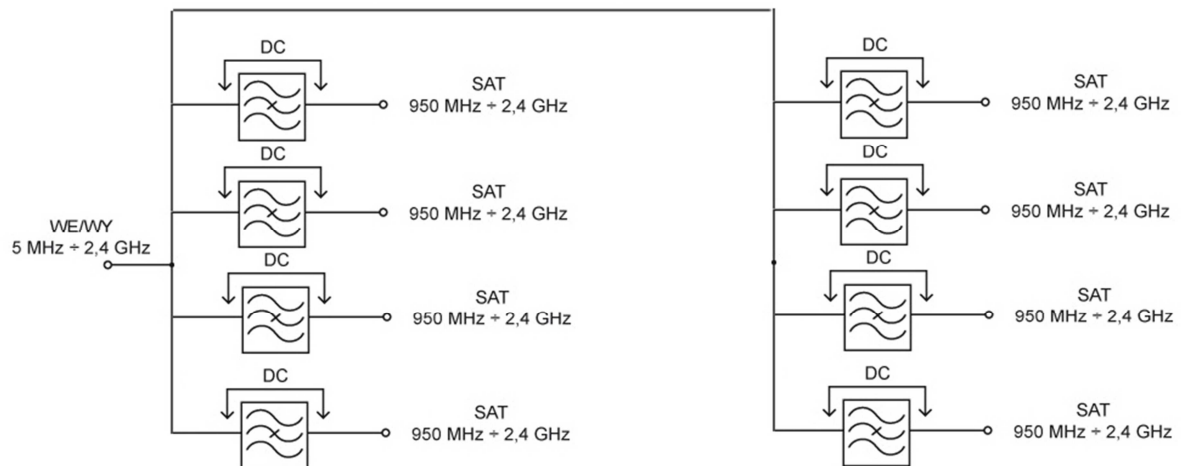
WE/WY
5 MHz ÷ 2,4 GHz

DC
SAT
950 MHz ÷ 2,4 GHz

DC
SAT
950 MHz ÷ 2,4 GHz

DC
SAT
950 MHz ÷ 2,4 GHz

DC
SAT
950 MHz ÷ 2,4 GHz

DC
SAT
950 MHz ÷ 2,4 GHz

DC
SAT
950 MHz ÷ 2,4 GHz

DC
SAT
950 MHz ÷ 2,4 GHz

DC
SAT
950 MHz ÷ 2,4 GHz